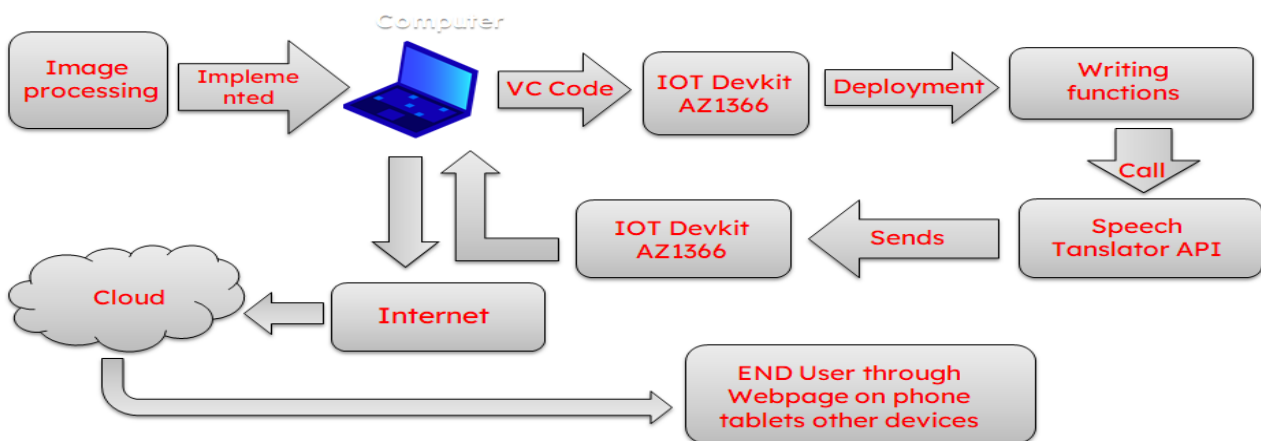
Computer

Image processing

Impleme nted

VC Code

IOT Devkit AZ1366

Deployment

Writing functions

Call

Speech Tanslator API

Sends

IOT Devkit AZ1366

Cloud

Internet

END User through Webpage on phone tablets other devices